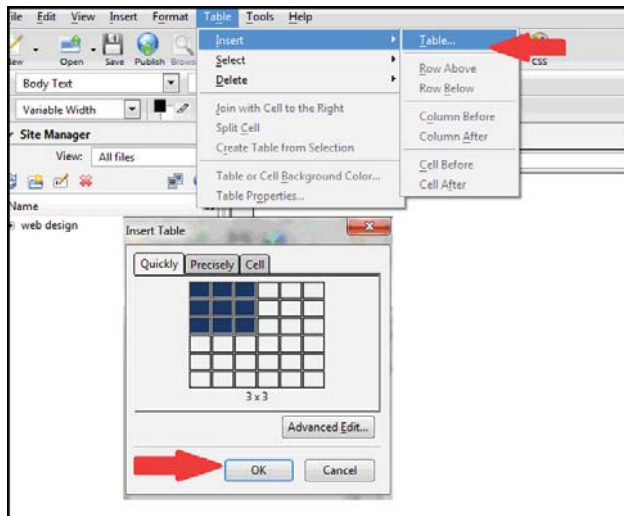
ile Edit View Insert Format Table Tools Help

lew Open Save Publish Brows

Body Text

Variable Width

Site Manager

View: All files

Name

web design

Insert
Select
Delete
Join with Cell to the Right
Split Cell
Create Table from Selection
Table or Cell Background Color...
Table Properties...

Table...
Row Above
Row Below
Column Before
Column After
Cell Before
Cell After

CSS

Insert Table

Quickly Precisely Cell

3 x 3

Advanced Edit...

OK Cancel